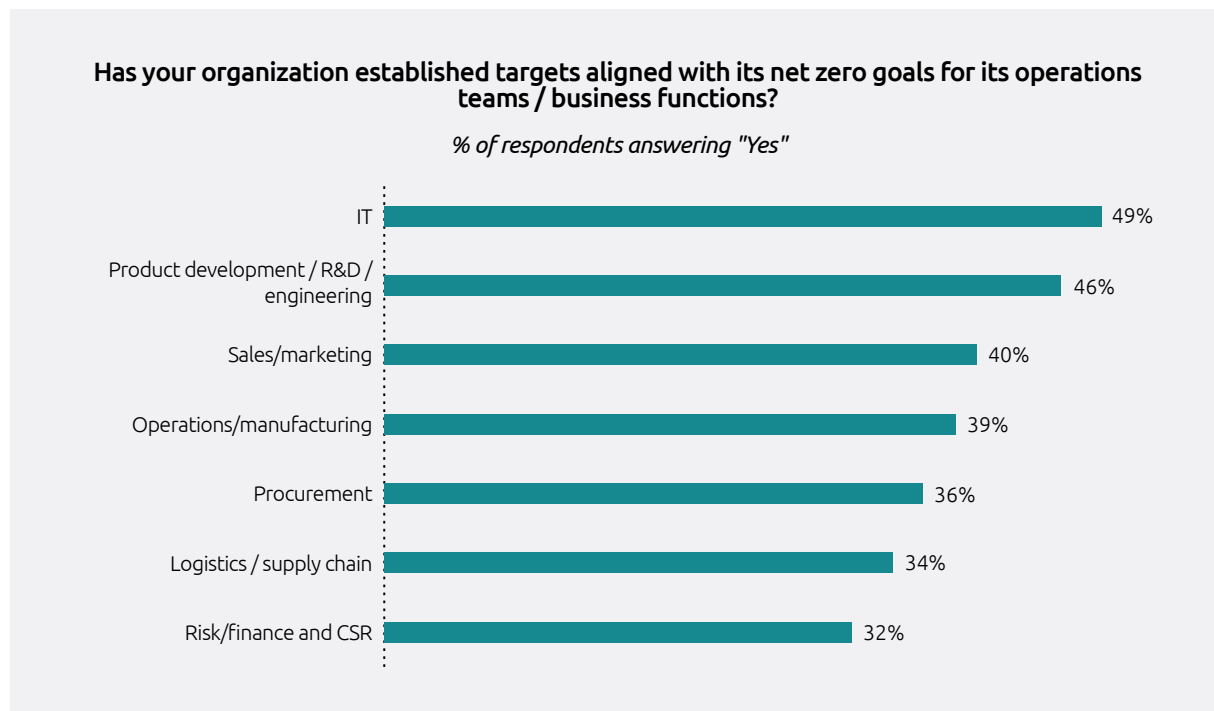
Has your organization established targets aligned with its net zero goals for its operations teams / business functions?

% of respondents answering "Yes"

IT 49%

Product development / R&D / engineering 46%

Sales/marketing 40%

Operations/manufacturing 39%

Procurement 36%

Logistics / supply chain 34%

Risk/finance and CSR 32%